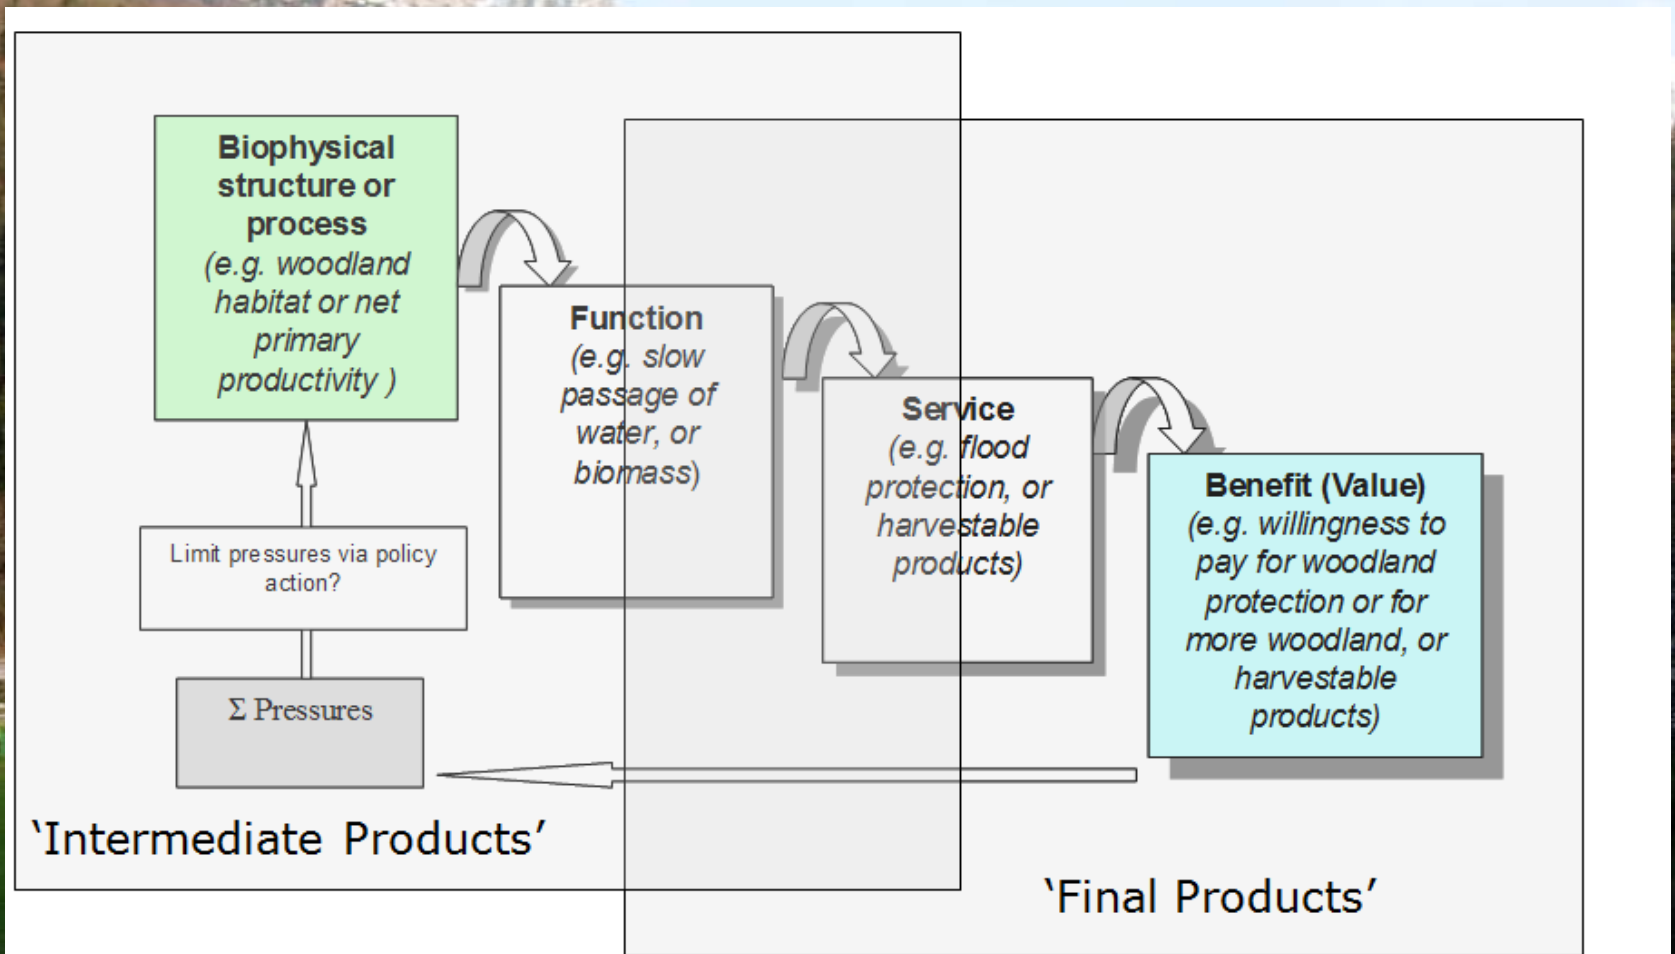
Biophysical structure or process
(e.g. woodland habitat or net primary productivity )

Function
(e.g. slow passage of water, or biomass)

Service
(e.g. flood protection, or harvestable products)

Benefit (Value)
(e.g. willingness to pay for woodland protection or for more woodland, or harvestable products)

Limit pressures via policy action?

$\Sigma$ Pressures

'Intermediate Products'

'Final Products'